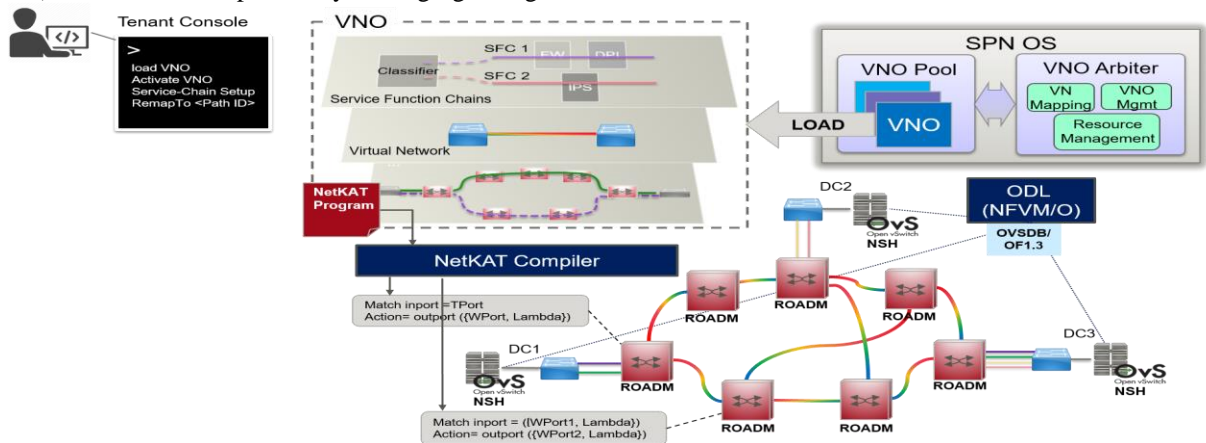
Tenant Console

>
load VNO
Activate VNO
Service-Chain Setup
RemapTo <Path ID>

VNO

SFC 1
FW
DPI
Classifier
SFC 2
IPS
Service Function Chains

Virtual Network

NetKAT Program

SPN OS

VNO Pool

VNO

VNO Arbiter

VN Mapping

VNO Mgmt

Resource Management

LOAD

NetKAT Compiler

Match inport =TPort
Action= outport ({WPort, Lambda})

Match inport = ({WPort1, Lambda})
Action= outport ({WPort2, Lambda})

DC2

OvS
Open vSwitch
NSH

ODL
(NFVM/O)

OVSDB/
OF1.3

ROADM

ROADM

ROADM

ROADM

ROADM

ROADM

ROADM

ROADM

DC1

OvS
Open vSwitch
NSH

DC3

OvS
Open vSwitch
NSH